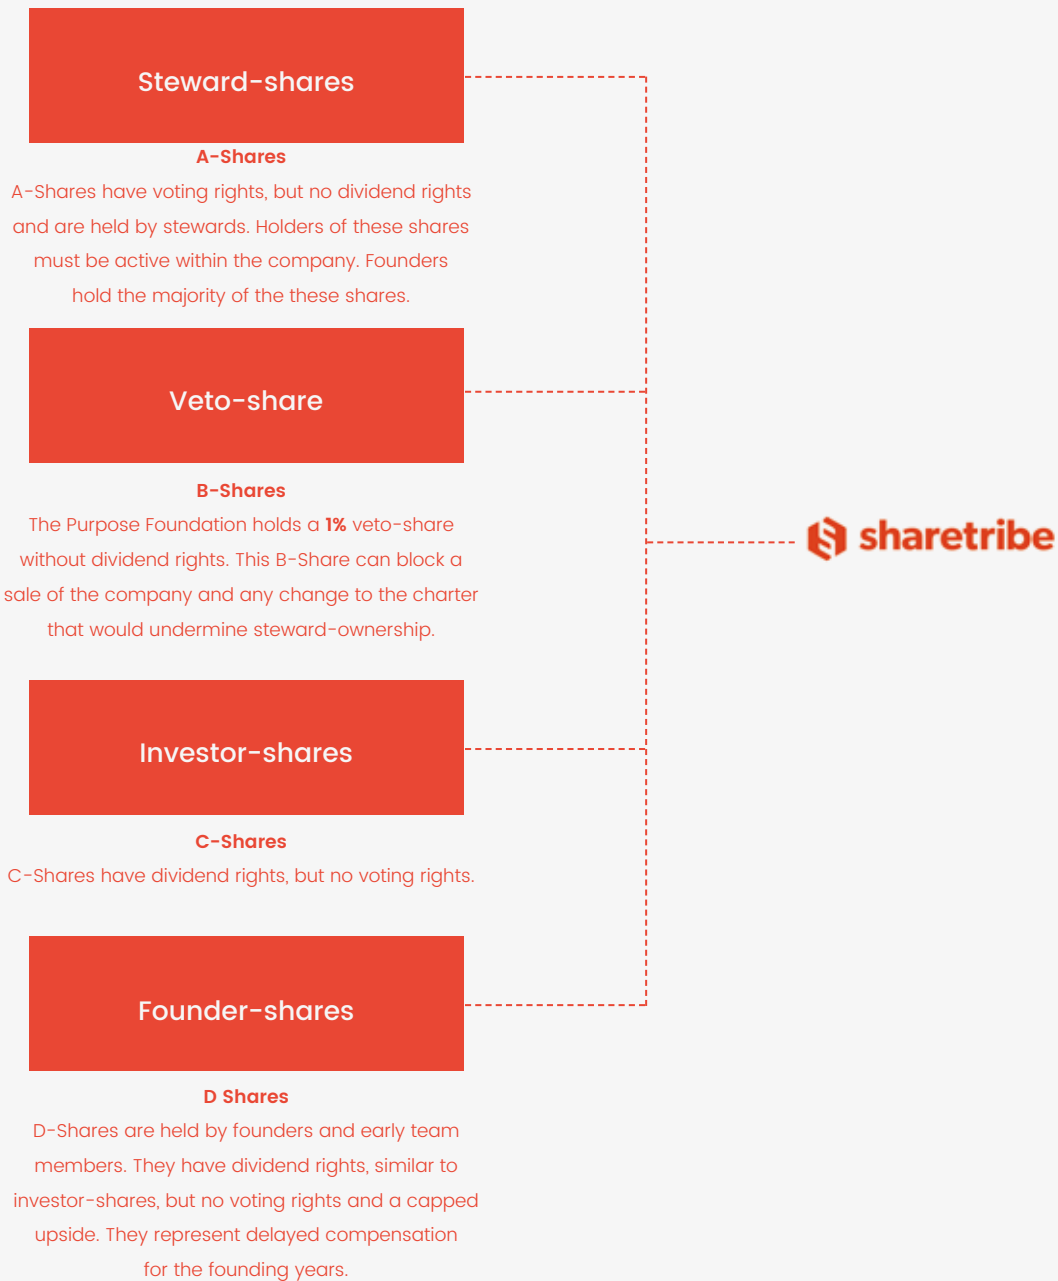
Steward-shares

A-Shares
A-Shares have voting rights, but no dividend rights and are held by stewards. Holders of these shares must be active within the company. Founders hold the majority of the these shares.

Veto-share

B-Shares
The Purpose Foundation holds a **1%** veto-share without dividend rights. This B-Share can block a sale of the company and any change to the charter that would undermine steward-ownership.

Investor-shares

C-Shares
C-Shares have dividend rights, but no voting rights.

Founder-shares

D Shares
D-Shares are held by founders and early team members. They have dividend rights, similar to investor-shares, but no voting rights and a capped upside. They represent delayed compensation for the founding years.

sharetribe